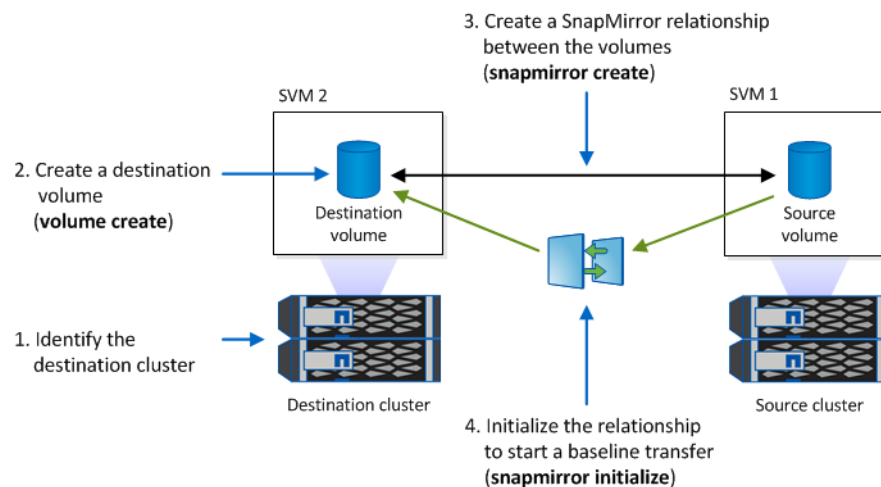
3. Create a SnapMirror relationship between the volumes (**snapmirror create**)

SVM 2

SVM 1

2. Create a destination volume (**volume create**)

Destination volume

Source volume

1. Identify the destination cluster

Destination cluster

Source cluster

4. Initialize the relationship to start a baseline transfer (**snapmirror initialize**)